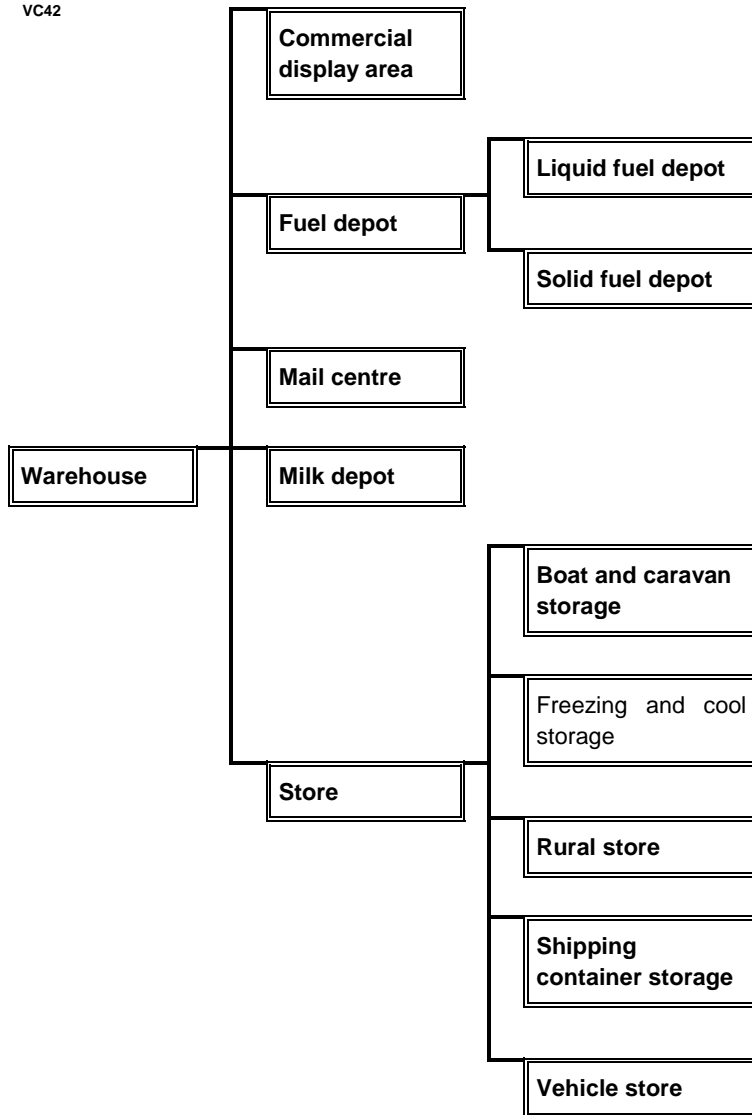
VC42

Commercial display area

Fuel depot

Liquid fuel depot

Solid fuel depot

Mail centre

Warehouse

Milk depot

Boat and caravan storage

Freezing and cool storage

Store

Rural store

Shipping container storage

Vehicle store